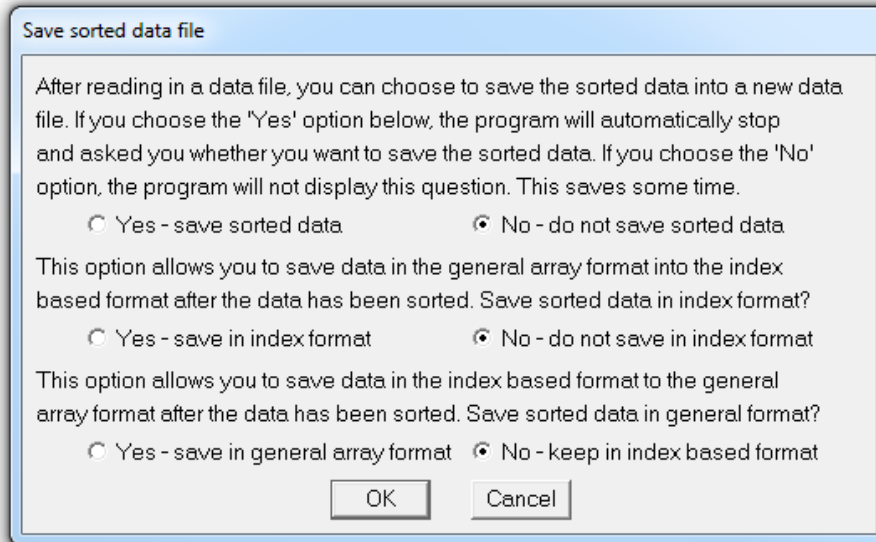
Save sorted data file

After reading in a data file, you can choose to save the sorted data into a new data file. If you choose the 'Yes' option below, the program will automatically stop and asked you whether you want to save the sorted data. If you choose the 'No' option, the program will not display this question. This saves some time.

Yes - save sorted data

No - do not save sorted data

This option allows you to save data in the general array format into the index based format after the data has been sorted. Save sorted data in index format?

Yes - save in index format

No - do not save in index format

This option allows you to save data in the index based format to the general array format after the data has been sorted. Save sorted data in general format?

Yes - save in general array format

No - keep in index based format

OK

Cancel